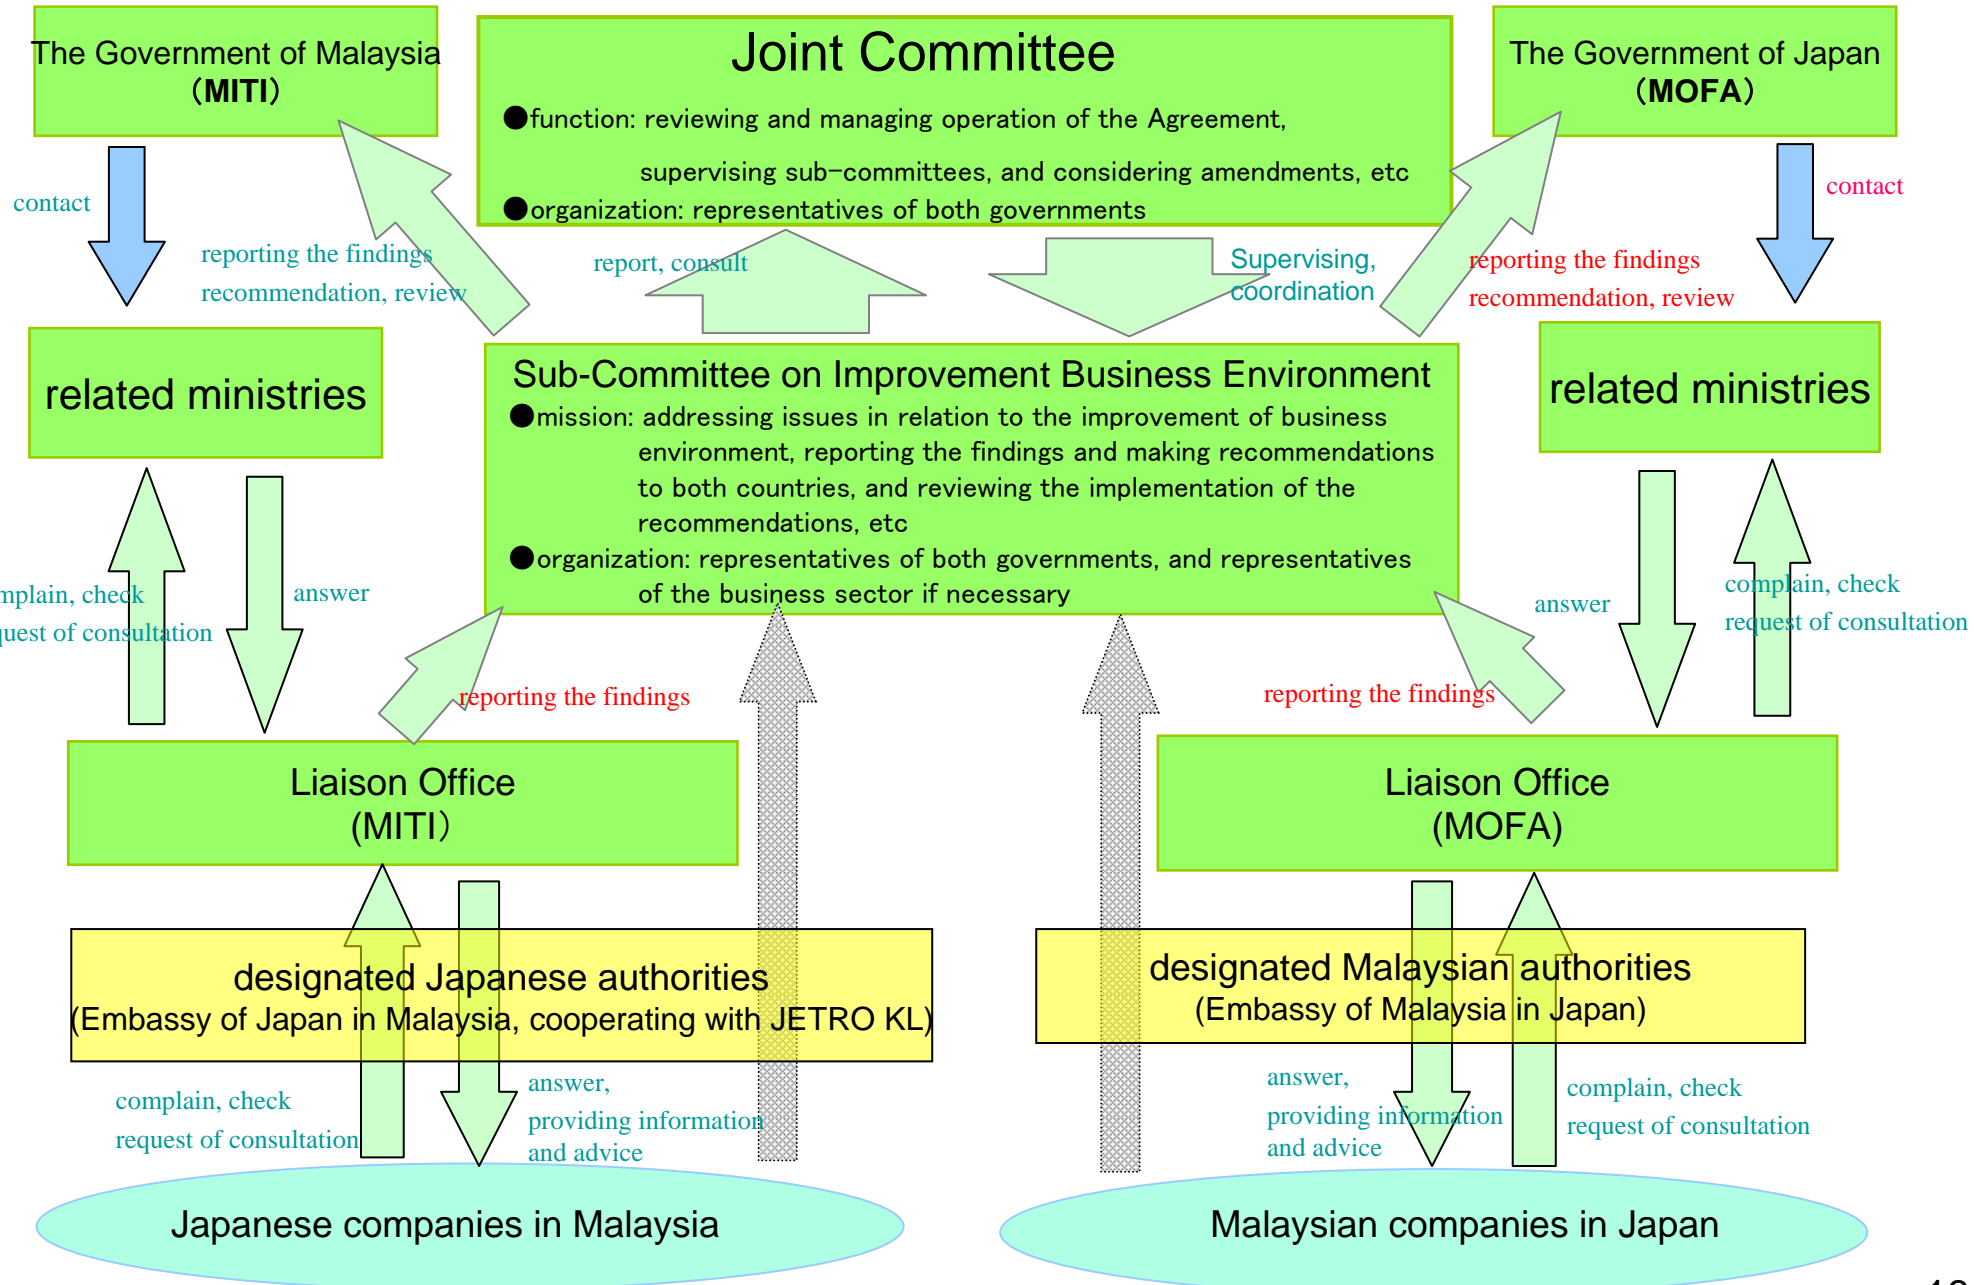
The Government of Malaysia (MITI)

Joint Committee

●function: reviewing and managing operation of the Agreement, supervising sub-committees, and considering amendments, etc

●organization: representatives of both governments

The Government of Japan (MOFA)

contact

reporting the findings
recommendation, review

report, consult

Supervising, coordination

reporting the findings
recommendation, review

contact

related ministries

Sub-Committee on Improvement Business Environment

●mission: addressing issues in relation to the improvement of business environment, reporting the findings and making recommendations to both countries, and reviewing the implementation of the recommendations, etc

●organization: representatives of both governments, and representatives of the business sector if necessary

related ministries

mplain, check
uest of consultation

answer

answer

complain, check
request of consultation

reporting the findings

reporting the findings

Liaison Office (MITI)

Liaison Office (MOFA)

designated Japanese authorities
(Embassy of Japan in Malaysia, cooperating with JETRO KL)

designated Malaysian authorities
(Embassy of Malaysia in Japan)

complain, check
request of consultation

answer,
providing information
and advice

answer,
providing information
and advice

complain, check
request of consultation

Japanese companies in Malaysia

Malaysian companies in Japan